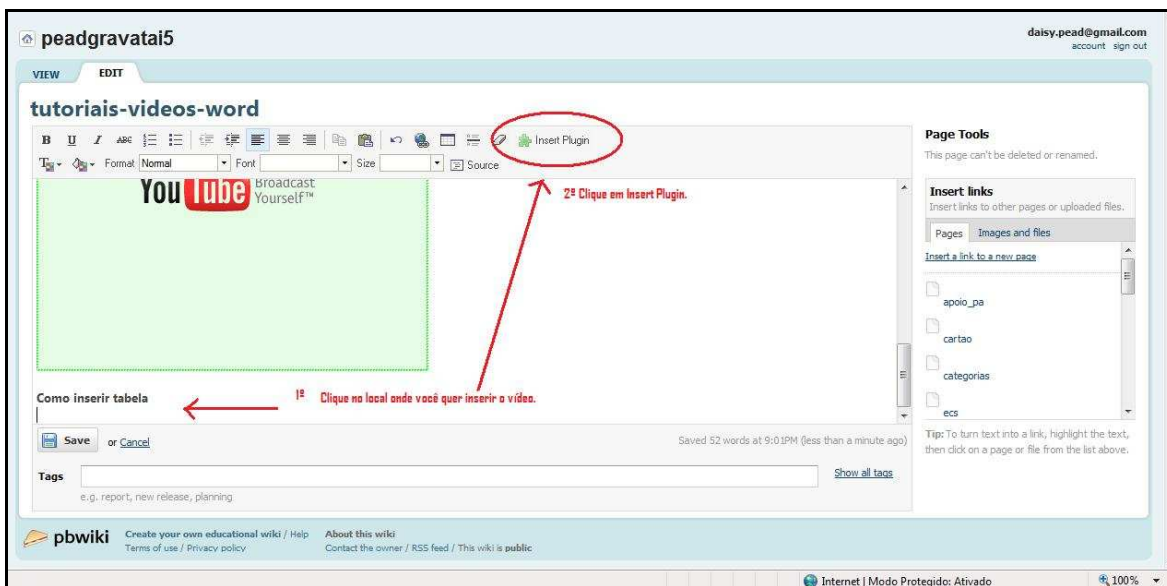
peadgravatai5

daisy.pead@gmail.com
account sign out

VIEW EDIT

tutoriais-videos-word

B U I ABC Insert Plugin

Format Normal Font Size Source

YouTube Broadcast Yourself™

2º Clique em Insert Plugin.

Como inserir tabela

1º Clique no local onde você quer inserir o vídeo.

Save or Cancel

Saved 52 words at 9:01PM (less than a minute ago)

Tags

Show all tags

e.g. report, new release, planning

Page Tools

This page can't be deleted or renamed.

Insert links

Insert links to other pages or uploaded files.

Pages Images and files

Insert a link to a new page

apoio_pa

cartao

categorias

ecs

Tip: To turn text into a link, highlight the text, then click on a page or file from the list above.

pbwiki Create your own educational wiki / Help Terms of use / Privacy policy About this wiki Contact the owner / RSS feed / This wiki is public

Internet | Modo Protegido: Ativado 100%